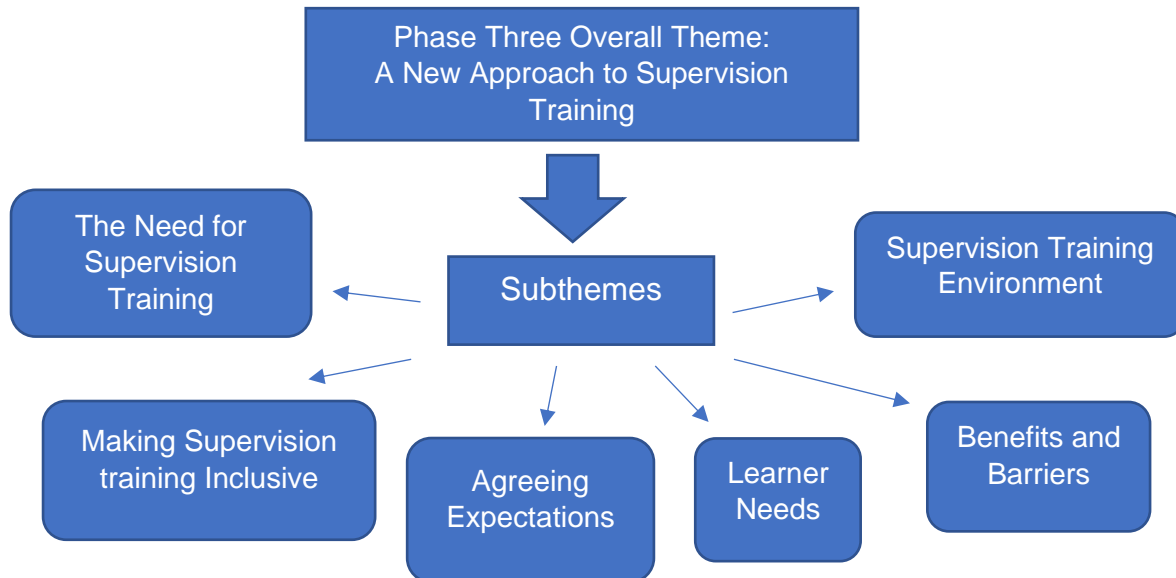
Phase Three Overall Theme:
A New Approach to Supervision Training

The Need for Supervision Training

Subthemes

Supervision Training Environment

Making Supervision training Inclusive

Agreeing Expectations

Learner Needs

Benefits and Barriers